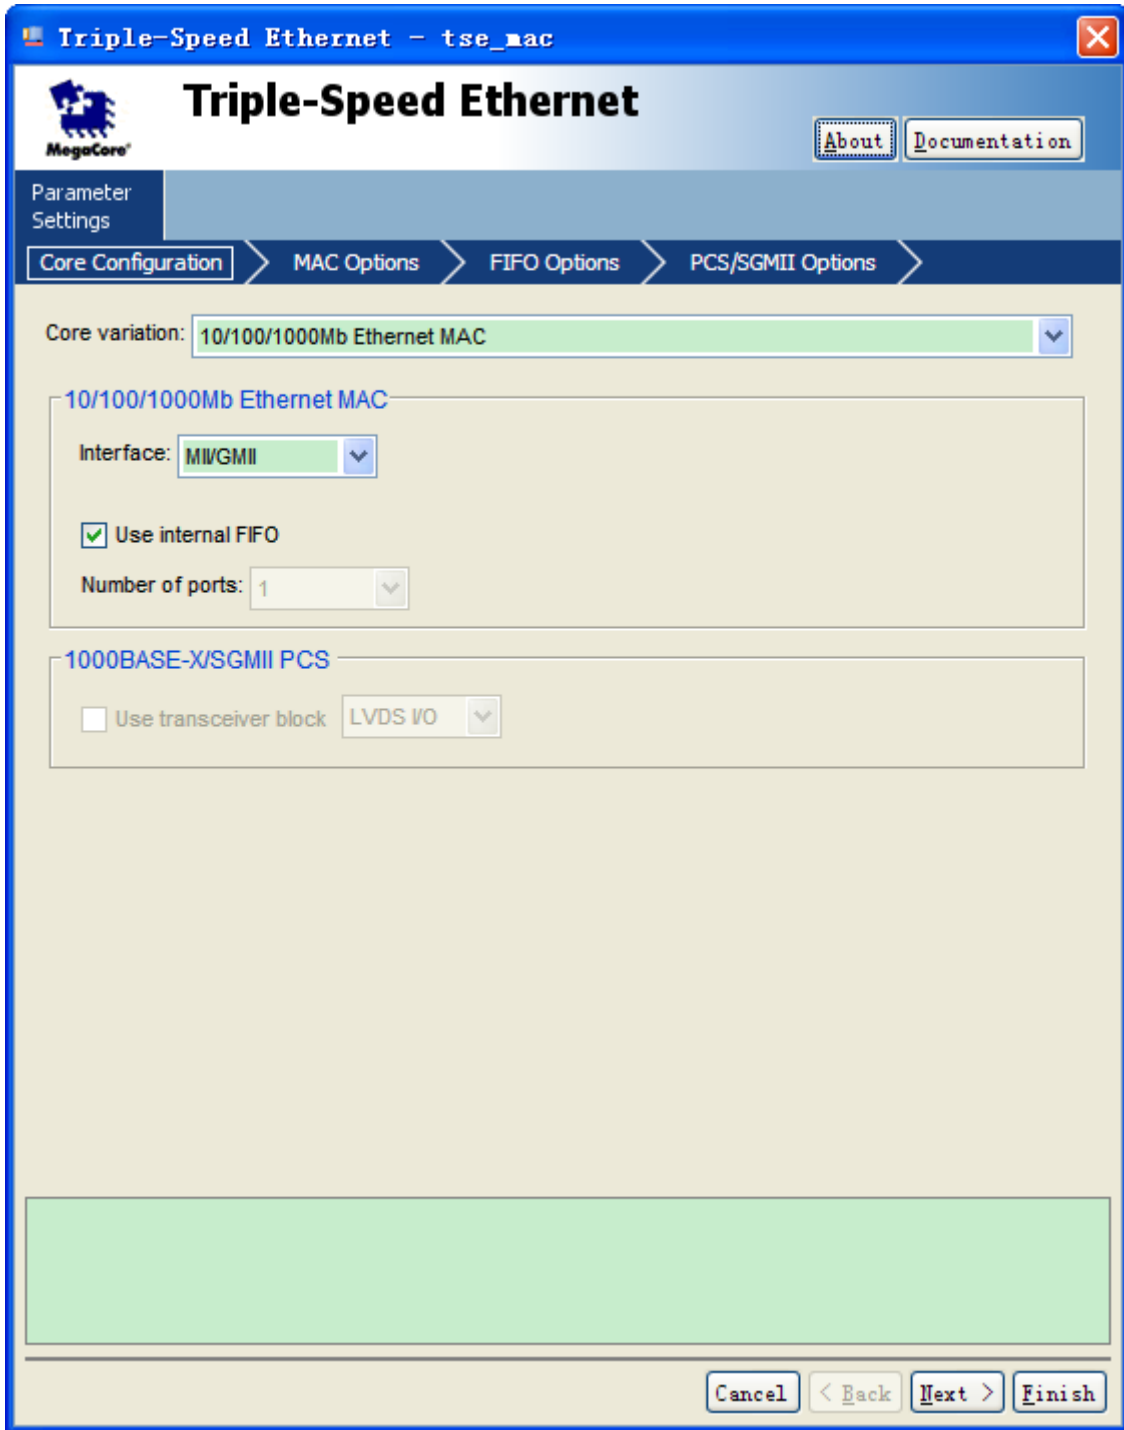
Triple-Speed Ethernet - tse_mac

MegaCore

Triple-Speed Ethernet

About Documentation

Parameter Settings

Core Configuration
MAC Options
FIFO Options
PCS/SGMII Options

Core variation: 10/100/1000Mb Ethernet MAC

10/100/1000Mb Ethernet MAC

Interface: MII/GMII

Use internal FIFO

Number of ports: 1

1000BASE-X/SGMII PCS

Use transceiver block LVDS I/O

Cancel < Back Next > Finish